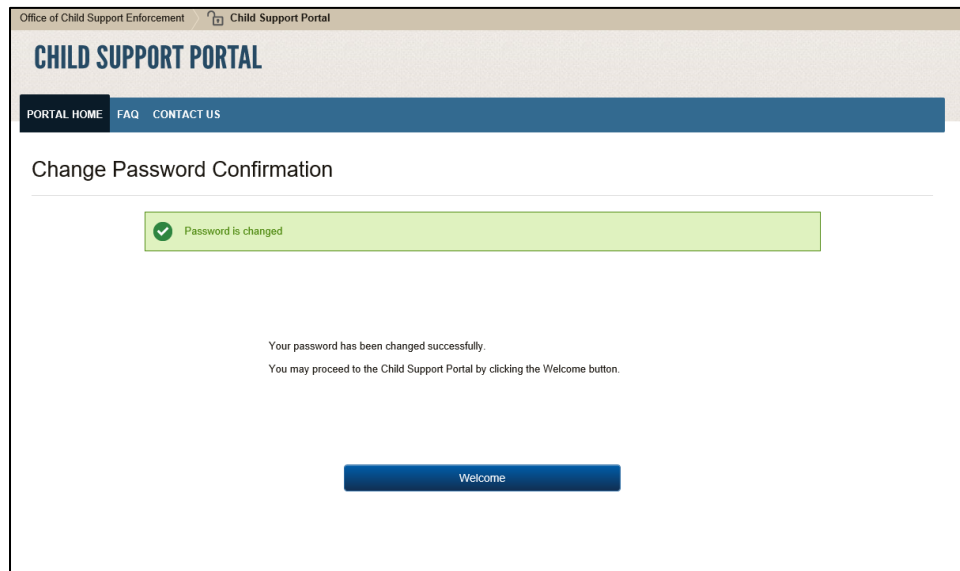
Office of Child Support Enforcement Child Support Portal

CHILD SUPPORT PORTAL

PORTAL HOME FAQ CONTACT US

Change Password Confirmation

Password is changed

Your password has been changed successfully.

You may proceed to the Child Support Portal by clicking the Welcome button.

Welcome